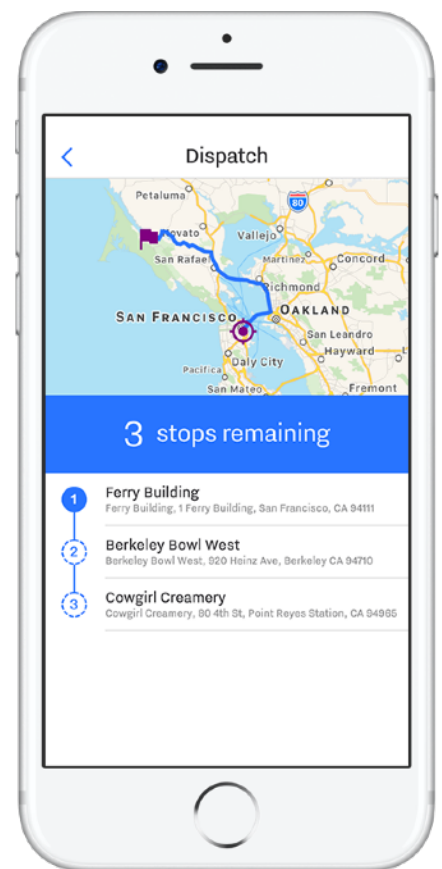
<

Dispatch

Petaluma
80
Novato
Vallejo
San Rafael
Martinez
Concord
Richmond
OAKLAND
SAN FRANCISCO
San Leandro
Hayward
Daly City
Pacifica
San Mateo
Fremont

3 stops remaining

1
Ferry Building
Ferry Building, 1 Ferry Building, San Francisco, CA 94111

2
Berkeley Bowl West
Berkeley Bowl West, 920 Heinz Ave, Berkeley CA 94710

3
Cowgirl Creamery
Cowgirl Creamery, 80 4th St, Point Reyes Station, CA 94956